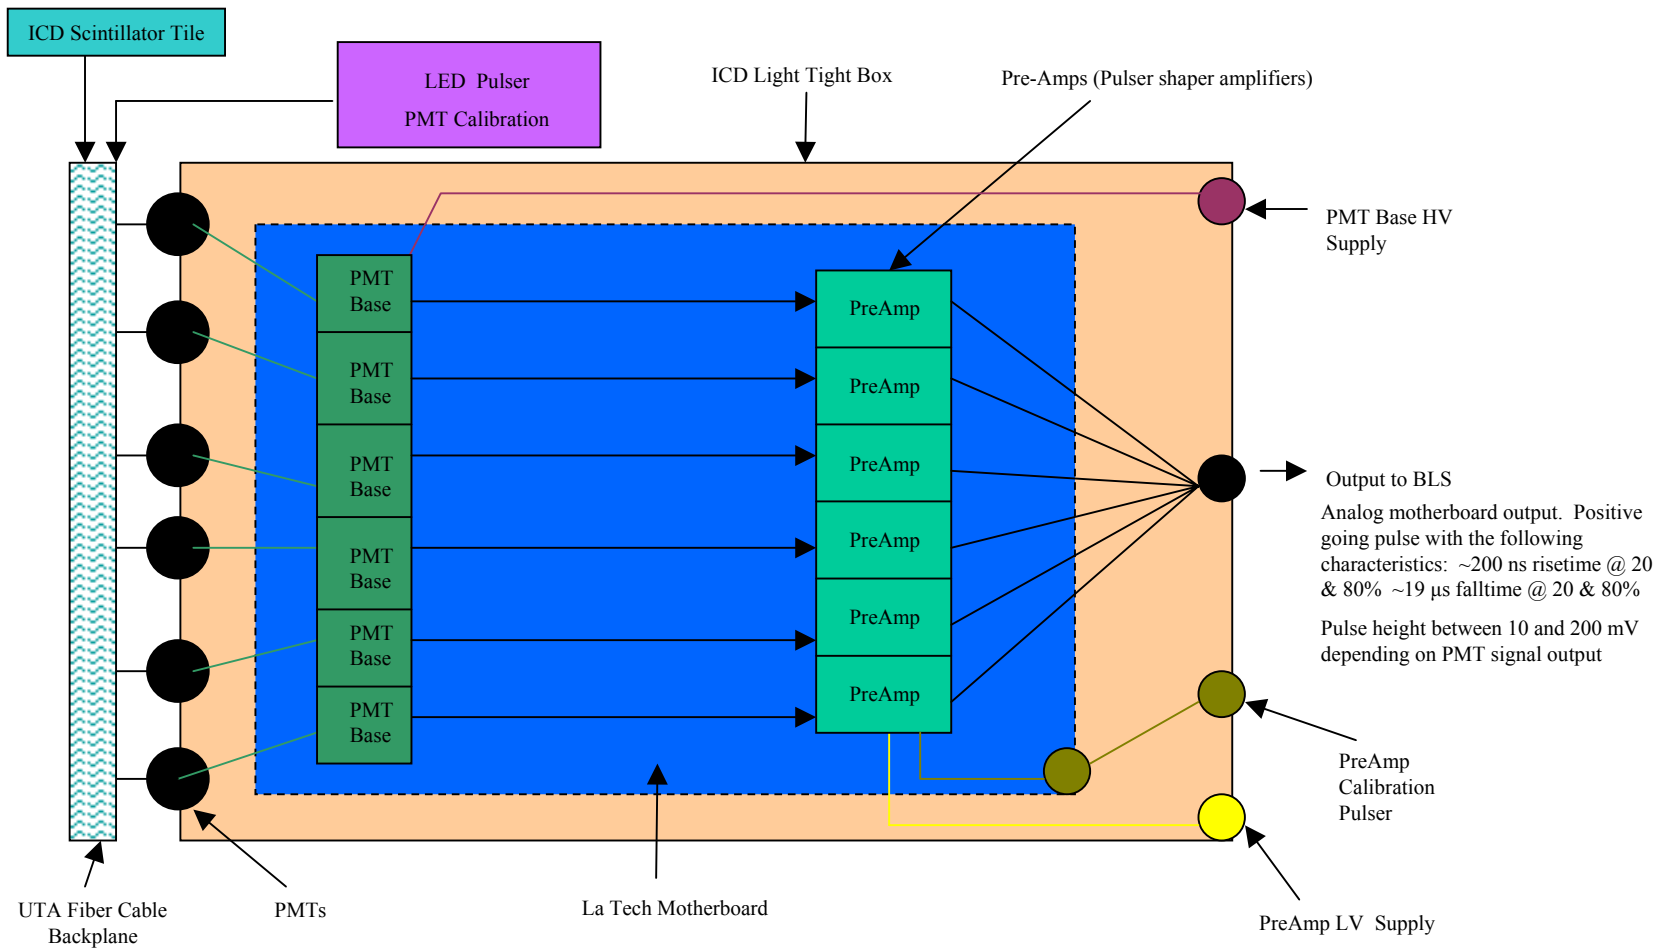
ICD Scintillator Tile

LED Pulser
PMT Calibration

ICD Light Tight Box

Pre-Amps (Pulser shaper amplifiers)

PMT Base HV Supply

PMT Base

PMT Base

PMT Base

PMT Base

PMT Base

PMT Base

PreAmp

PreAmp

PreAmp

PreAmp

PreAmp

PreAmp

Output to BLS

Analog motherboard output. Positive going pulse with the following characteristics: ~200 ns risetime @ 20 & 80% ~19 µs falltime @ 20 & 80%

Pulse height between 10 and 200 mV depending on PMT signal output

PreAmp Calibration Pulser

UTA Fiber Cable Backplane

PMTs

La Tech Motherboard

PreAmp LV Supply